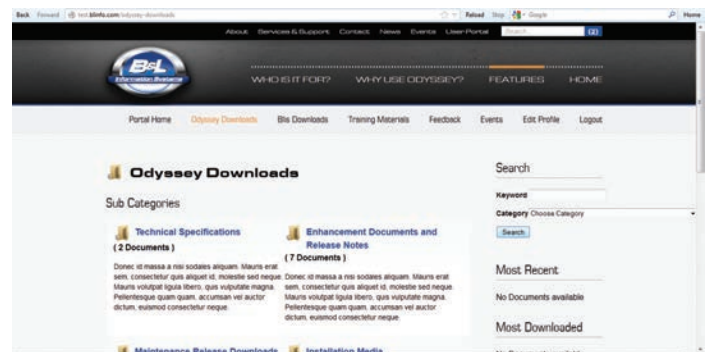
Back Forward test.blinfo.com/odyssey-downloads Reload Stop Google Home

About Services & Support Contact News Events User Portal Search GO

B&L Information Systems

WHO IS IT FOR? WHY USE ODYSSEY? FEATURES HOME

Portal Home Odyssey Downloads Bls Downloads Training Materials Feedback Events Edit Profile Logout

Odyssey Downloads

Sub Categories

Technical Specifications
( 2 Documents )

Donec id massa a nisi sodales aliquam. Mauris erat sem, consectetur quis aliquet id, molestie sed neque. Mauris volutpat ligula libero, quis vulputate magna. Pellentesque quam quam, accumsan vel auctor dictum, euismod consectetur neque.

Enhancement Documents and Release Notes
( 7 Documents )

Donec id massa a nisi sodales aliquam. Mauris erat sem, consectetur quis aliquet id, molestie sed neque. Mauris volutpat ligula libero, quis vulputate magna. Pellentesque quam quam, accumsan vel auctor dictum, euismod consectetur neque.

Maintenance Release Downloads

Installation Media

Search

Keyword

Category Choose Category

Search

Most Recent

No Documents available

Most Downloaded

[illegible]